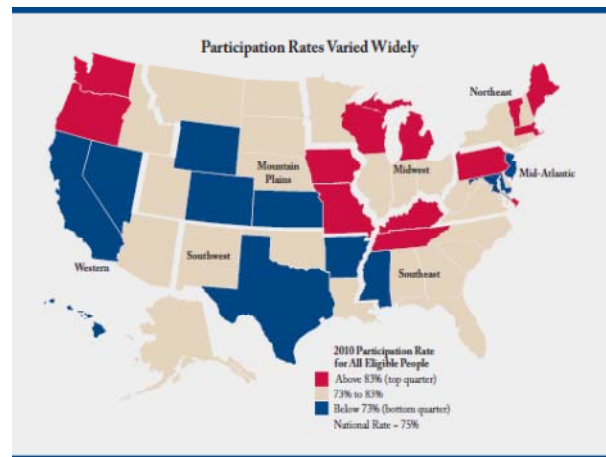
Participation Rates Varied Widely

Northeast

Mountain Plains

Midwest

Mid-Atlantic

Western

Southwest

Southeast

2010 Participation Rate for All Eligible People

Above 83% (top quarter)

73% to 83%

Below 73% (bottom quarter)

National Rate - 75%